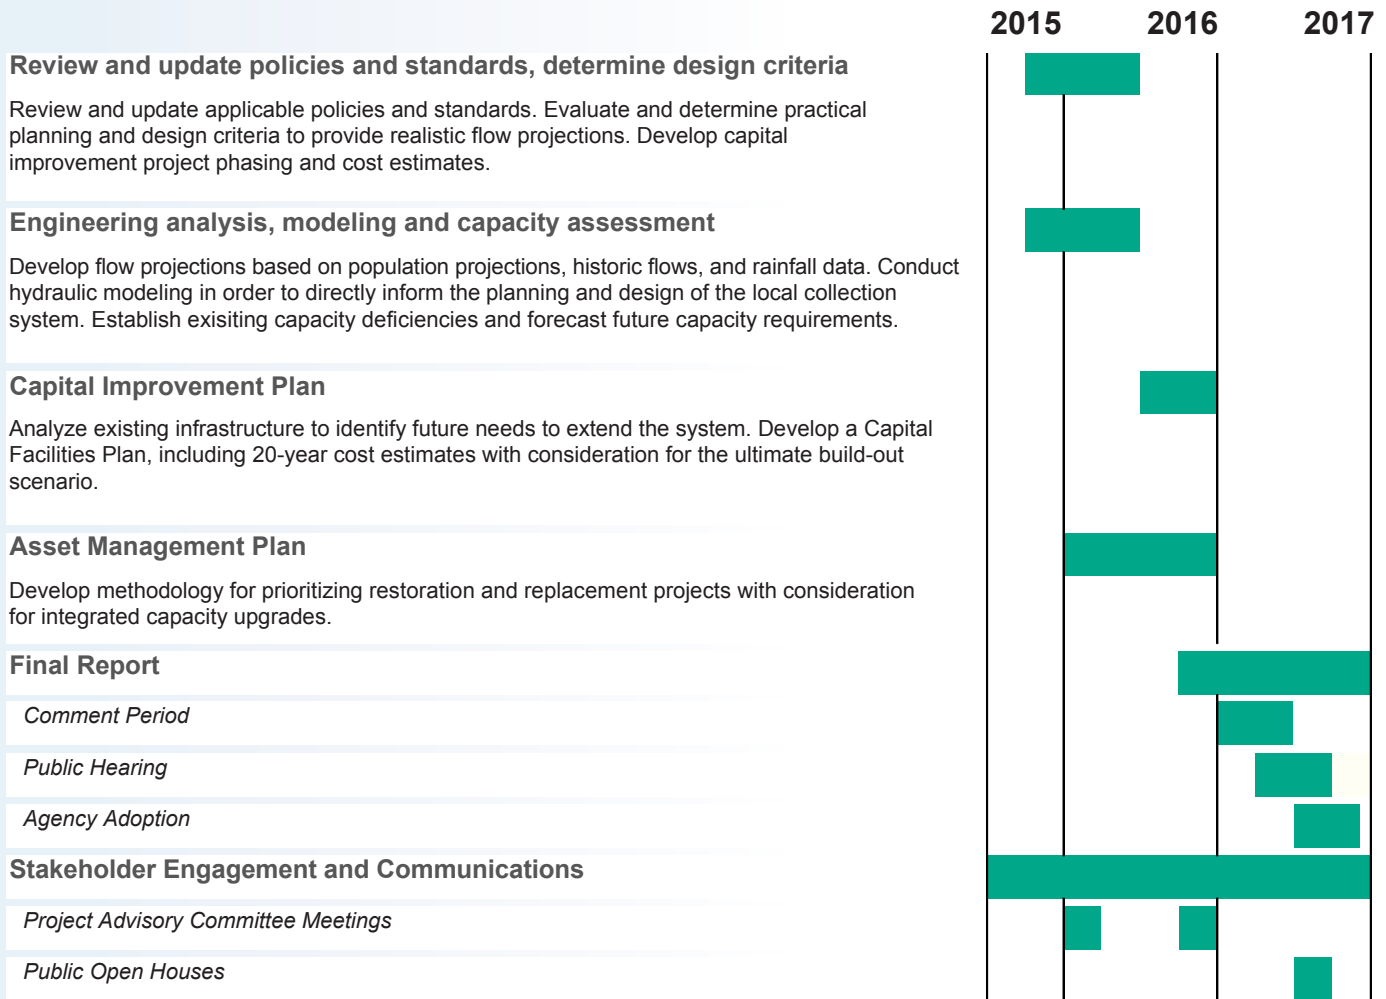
2015 2016 2017

Review and update policies and standards, determine design criteria

Review and update applicable policies and standards. Evaluate and determine practical planning and design criteria to provide realistic flow projections. Develop capital improvement project phasing and cost estimates.

Engineering analysis, modeling and capacity assessment

Develop flow projections based on population projections, historic flows, and rainfall data. Conduct hydraulic modeling in order to directly inform the planning and design of the local collection system. Establish exisiting capacity deficiencies and forecast future capacity requirements.

Capital Improvement Plan

Analyze existing infrastructure to identify future needs to extend the system. Develop a Capital Facilities Plan, including 20-year cost estimates with consideration for the ultimate build-out scenario.

Asset Management Plan

Develop methodology for prioritizing restoration and replacement projects with consideration for integrated capacity upgrades.

Final Report

Comment Period

Public Hearing

Agency Adoption

Stakeholder Engagement and Communications

Project Advisory Committee Meetings

Public Open Houses